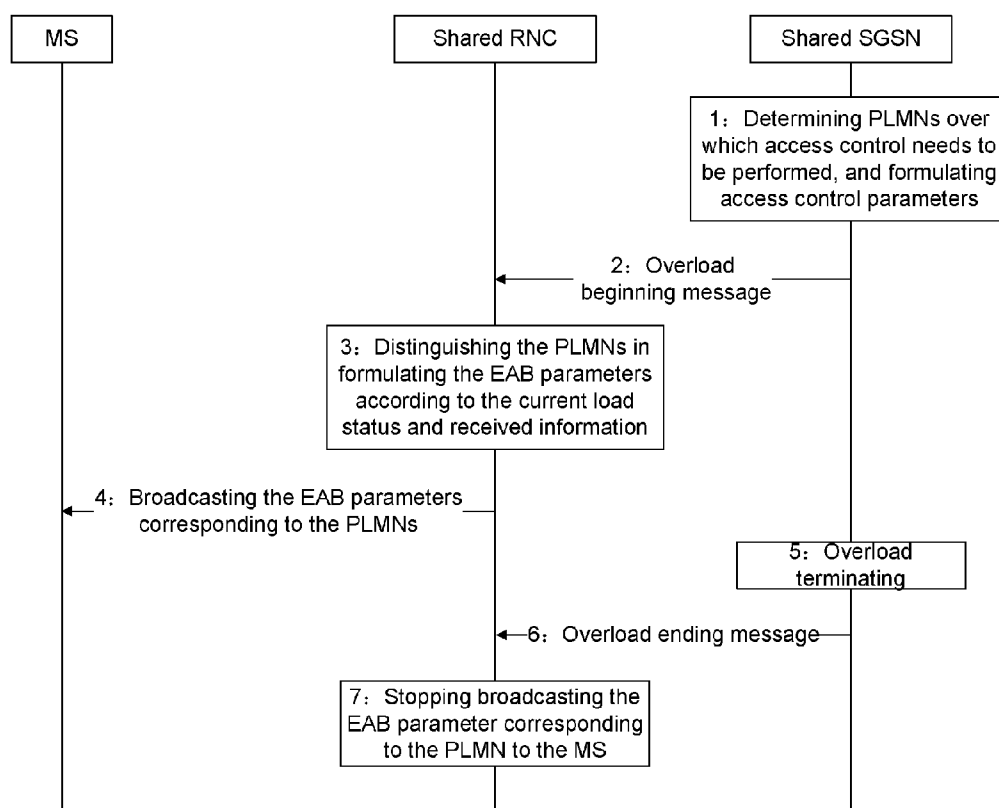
MS

Shared RNC

Shared SGSN

1：Determining PLMNs over which access control needs to be performed, and formulating access control parameters

2：Overload beginning message

3：Distinguishing the PLMNs in formulating the EAB parameters according to the current load status and received information

4：Broadcasting the EAB parameters corresponding to the PLMNs

5：Overload terminating

6：Overload ending message

7：Stopping broadcasting the EAB parameter corresponding to the PLMN to the MS